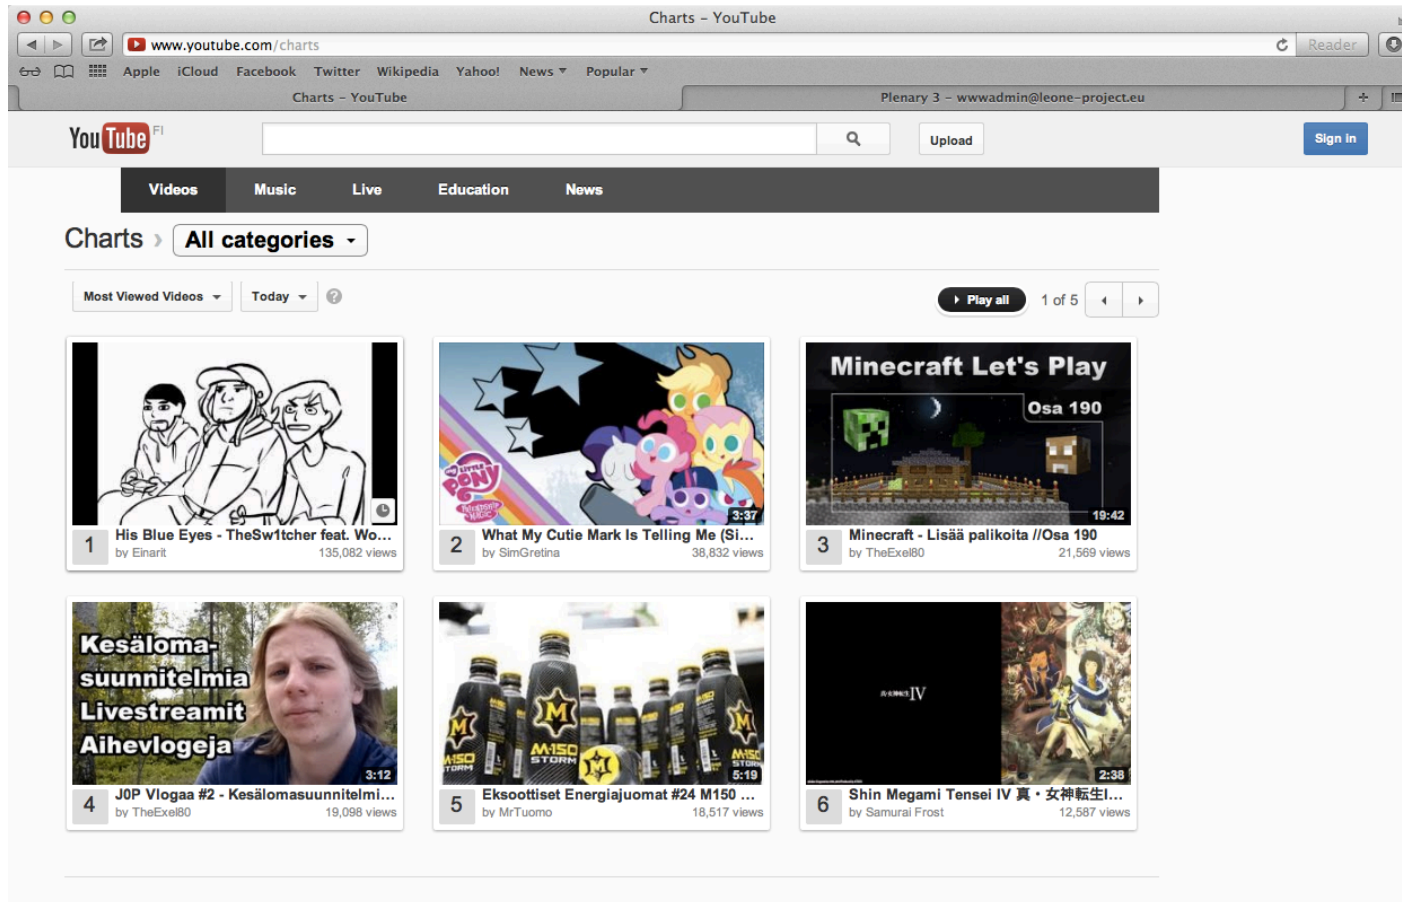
Charts - YouTube

www.youtube.com/charts

Reader

Apple iCloud Facebook Twitter Wikipedia Yahoo! News Popular

Charts - YouTube

Plenary 3 - wwwadmin@leone-project.eu

YouTube FI

Upload

Sign in

Videos Music Live Education News

Charts › All categories

Most Viewed Videos Today

Play all 1 of 5

1 His Blue Eyes - TheSw1tcher feat. Wo... by Einarit 135,082 views

3:37
2 What My Cutie Mark Is Telling Me (Si... by SimGretina 38,832 views

Minecraft Let's Play Osa 190
19:42
3 Minecraft - Lisää palikoita //Osa 190 by TheExel80 21,569 views

Kesäloma-suunnitelmia Livestreamit Aihevlogeja
3:12
4 J0P Vlogaa #2 - Kesälomasuunnitelmi... by TheExel80 19,098 views

5:19
5 Eksoottiset Energiajuomat #24 M150 ... by MrTuomo 18,517 views

IV
2:38
6 Shin Megami Tensei IV 真・女神転生I... by Samurai Frost 12,587 views